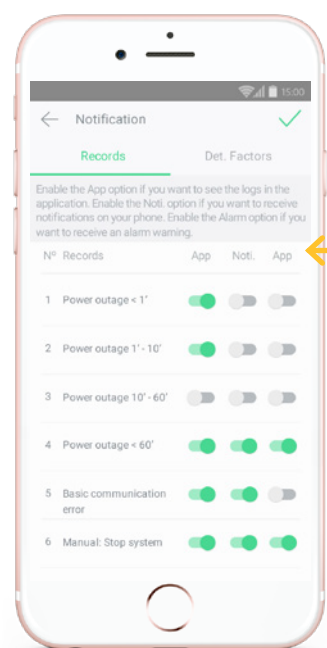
15:00

Notification

Records

Det. Factors

Enable the App option if you want to see the logs in the application. Enable the Noti. option if you want to receive notifications on your phone. Enable the Alarm option if you want to receive an alarm warning.

| Nº | Records | App | Noti. | App |
|---|---|---|---|---|
| 1 | Power outage < 1' | | | |
| 2 | Power outage 1' - 10' | | | |
| 3 | Power outage 10' - 60' | | | |
| 4 | Power outage < 60' | | | |
| 5 | Basic communication error | | | |
| 6 | Manual: Stop system | | | |